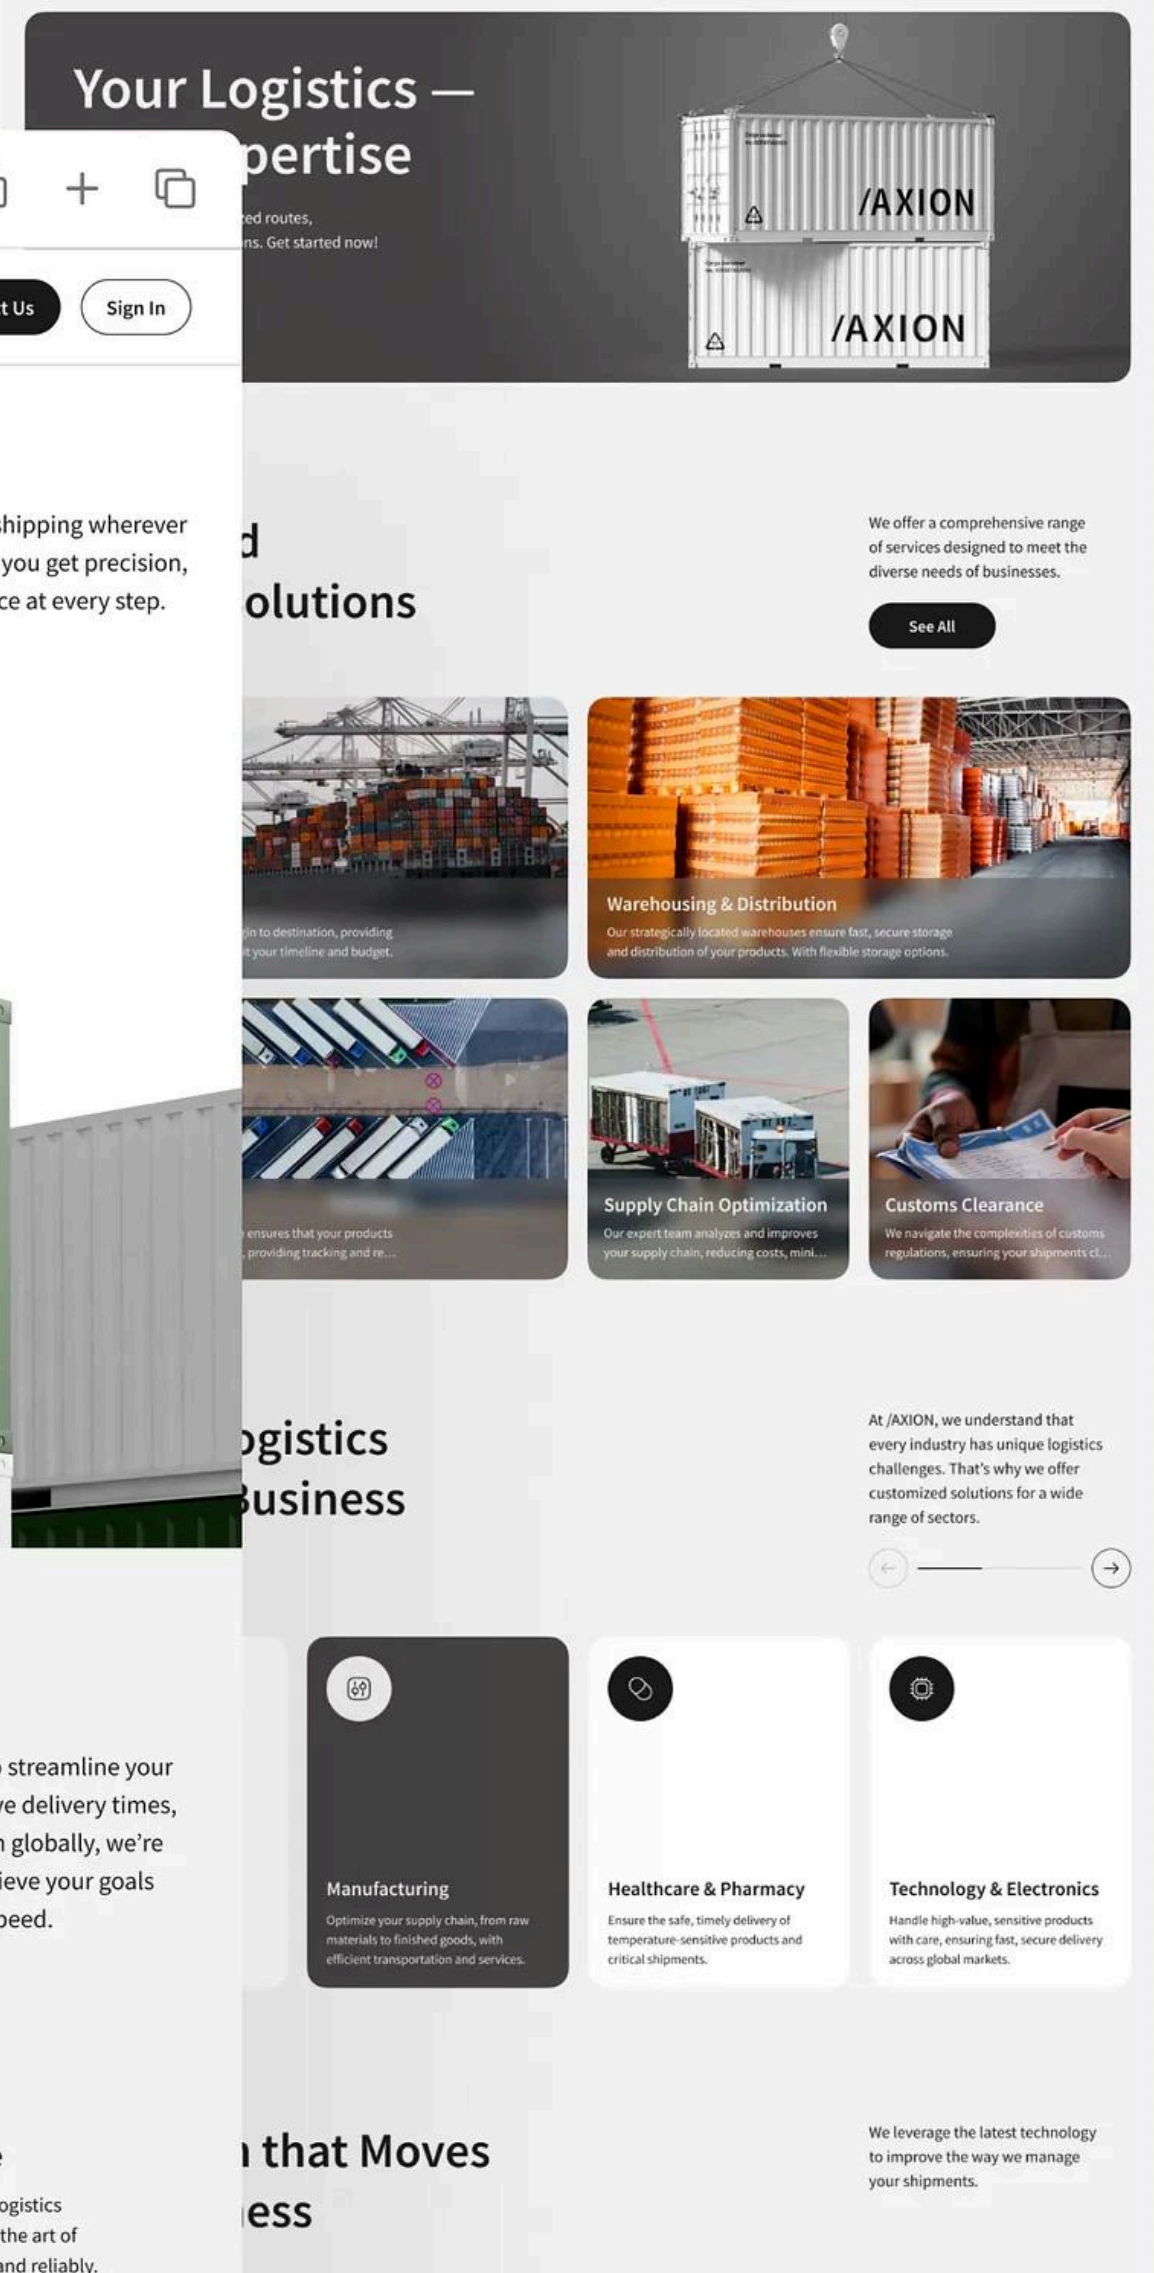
Your Logistics —
pertise

ed routes,
ns. Get started now!

t Us
Sign In

/AXION
/AXION

hipping wherever
you get precision,
ce at every step.

d
olutions

We offer a comprehensive range of services designed to meet the diverse needs of businesses.

See All

in to destination, providing
t your timeline and budget.

Warehousing & Distribution
Our strategically located warehouses ensure fast, secure storage and distribution of your products. With flexible storage options.

ensures that your products
, providing tracking and re...

Supply Chain Optimization
Our expert team analyzes and improves your supply chain, reducing costs, mini...

Customs Clearance
We navigate the complexities of customs regulations, ensuring your shipments cl...

ogistics
Business

At /AXION, we understand that every industry has unique logistics challenges. That's why we offer customized solutions for a wide range of sectors.

streamline your
e delivery times,
globally, we're
ieve your goals
peed.

Manufacturing
Optimize your supply chain, from raw materials to finished goods, with efficient transportation and services.

Healthcare & Pharmacy
Ensure the safe, timely delivery of temperature-sensitive products and critical shipments.

Technology & Electronics
Handle high-value, sensitive products with care, ensuring fast, secure delivery across global markets.

that Moves
ess

We leverage the latest technology to improve the way we manage your shipments.

ogistics
the art of
and reliably.